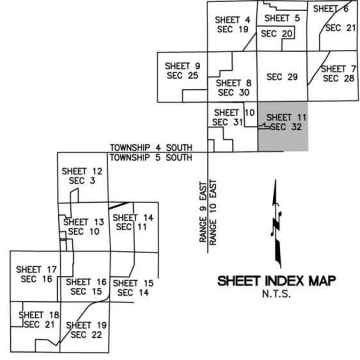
SHEET 4
SEC 19

SHEET 5
SEC 20

SHEET 6
SEC 21

SHEET 9
SEC 25

SHEET 8
SEC 30

SEC 29

SHEET 7
SEC 28

SHEET 10
SEC 31

SHEET 11
SEC 32

TOWNSHIP 4 SOUTH
TOWNSHIP 5 SOUTH

SHEET 12
SEC 3

RANGE 9 EAST
RANGE 10 EAST

SHEET 13
SEC 10

SHEET 14
SEC 11

SHEET 17
SEC 16

SHEET 16
SEC 15

SHEET 15
SEC 14

SHEET INDEX MAP
N.T.S.

SHEET 18
SEC 21

SHEET 19
SEC 22